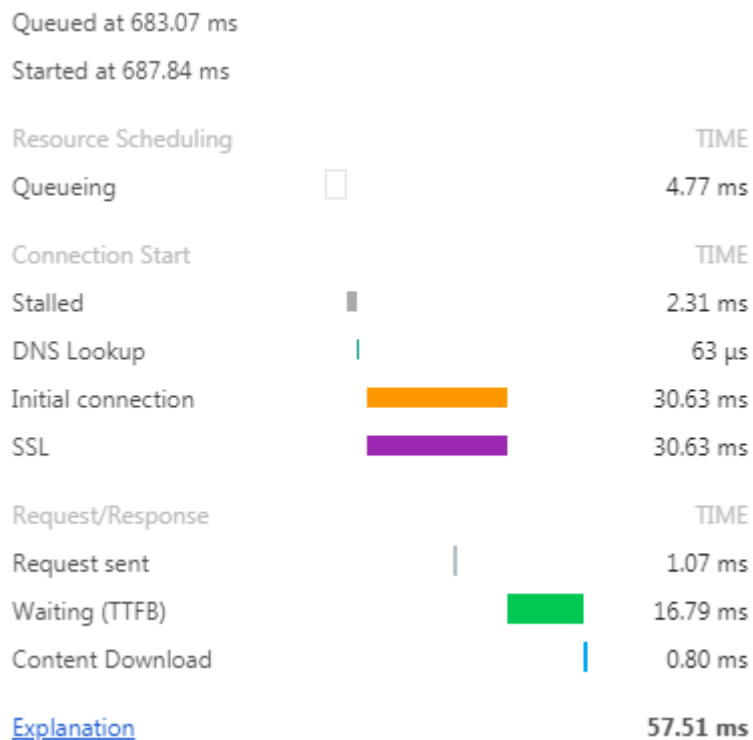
Queued at 683.07 ms
Started at 687.84 ms

| Resource Scheduling | TIME |
|---|---|
| Queueing | 4.77 ms |

| Connection Start | TIME |
|---|---|
| Stalled | 2.31 ms |
| DNS Lookup | 63 µs |
| Initial connection | 30.63 ms |
| SSL | 30.63 ms |

| Request/Response | TIME |
|---|---|
| Request sent | 1.07 ms |
| Waiting (TTFB) | 16.79 ms |
| Content Download | 0.80 ms |

Explanation 57.51 ms